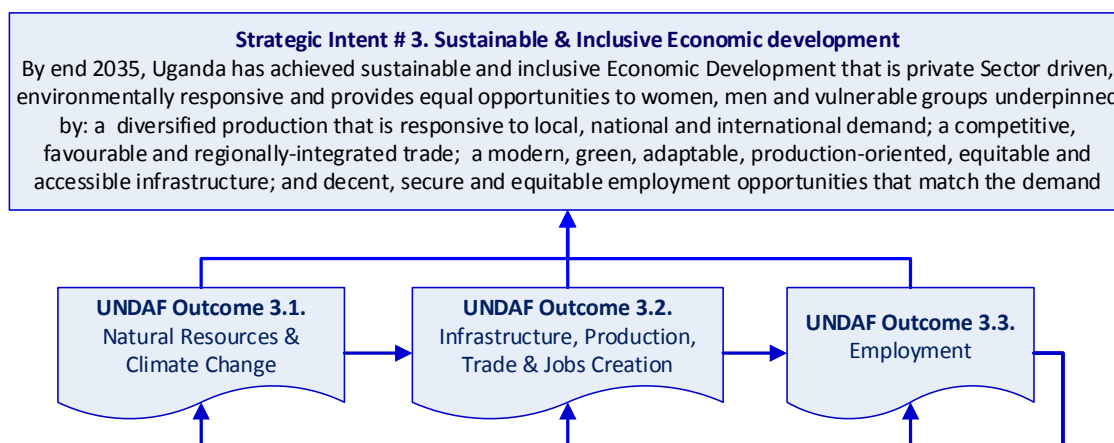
**Strategic Intent # 3. Sustainable & Inclusive Economic development**

By end 2035, Uganda has achieved sustainable and inclusive Economic Development that is private Sector driven, environmentally responsive and provides equal opportunities to women, men and vulnerable groups underpinned by: a diversified production that is responsive to local, national and international demand; a competitive, favourable and regionally-integrated trade; a modern, green, adaptable, production-oriented, equitable and accessible infrastructure; and decent, secure and equitable employment opportunities that match the demand

**UNDAF Outcome 3.1.**
Natural Resources & Climate Change

**UNDAF Outcome 3.2.**
Infrastructure, Production, Trade & Jobs Creation

**UNDAF Outcome 3.3.**
Employment